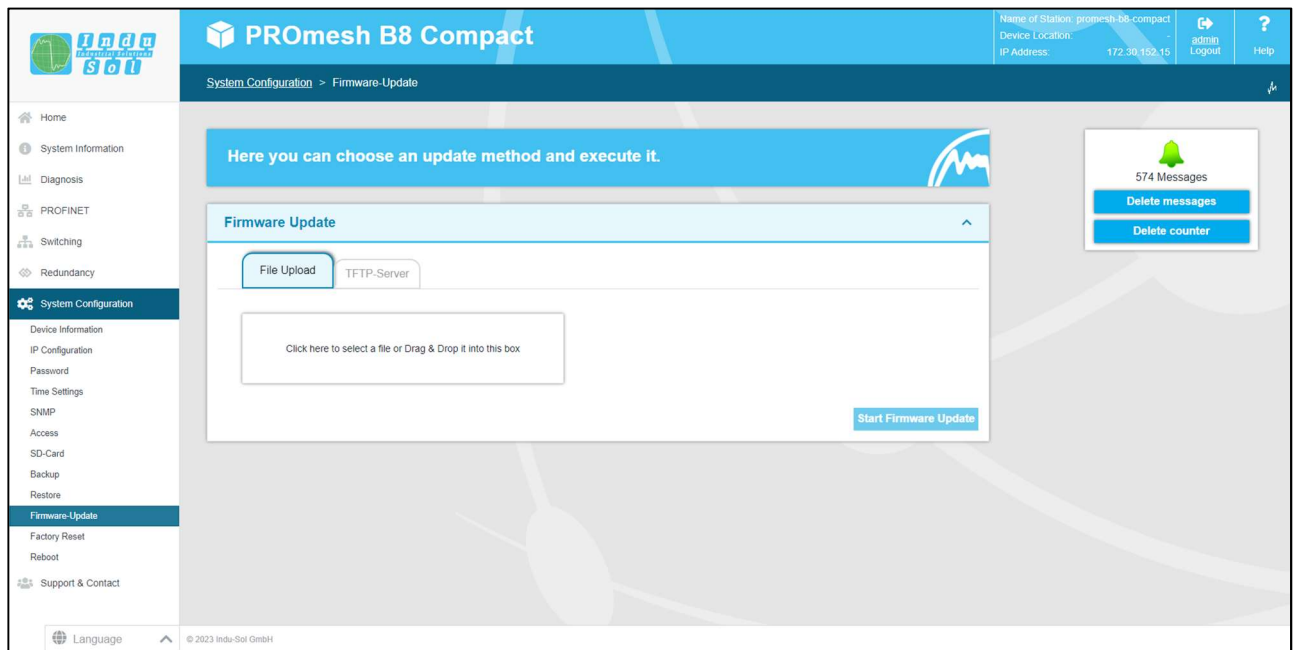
Indu Industrial Solutions Sol

PROmesh B8 Compact

Name of Station: promesh-b8-compact
Device Location: -
IP Address: 172.30.152.15

admin
Logout

Help

System Configuration > Firmware-Update

Home
System Information
Diagnosis
PROFINET
Switching
Redundancy
System Configuration
Device Information
IP Configuration
Password
Time Settings
SNMP
Access
SD-Card
Backup
Restore
Firmware-Update
Factory Reset
Reboot
Support & Contact

Here you can choose an update method and execute it.

Firmware Update

File Upload
TFTP-Server

Click here to select a file or Drag & Drop it into this box

Start Firmware Update

574 Messages
Delete messages
Delete counter

Language

© 2023 Indu-Sol GmbH